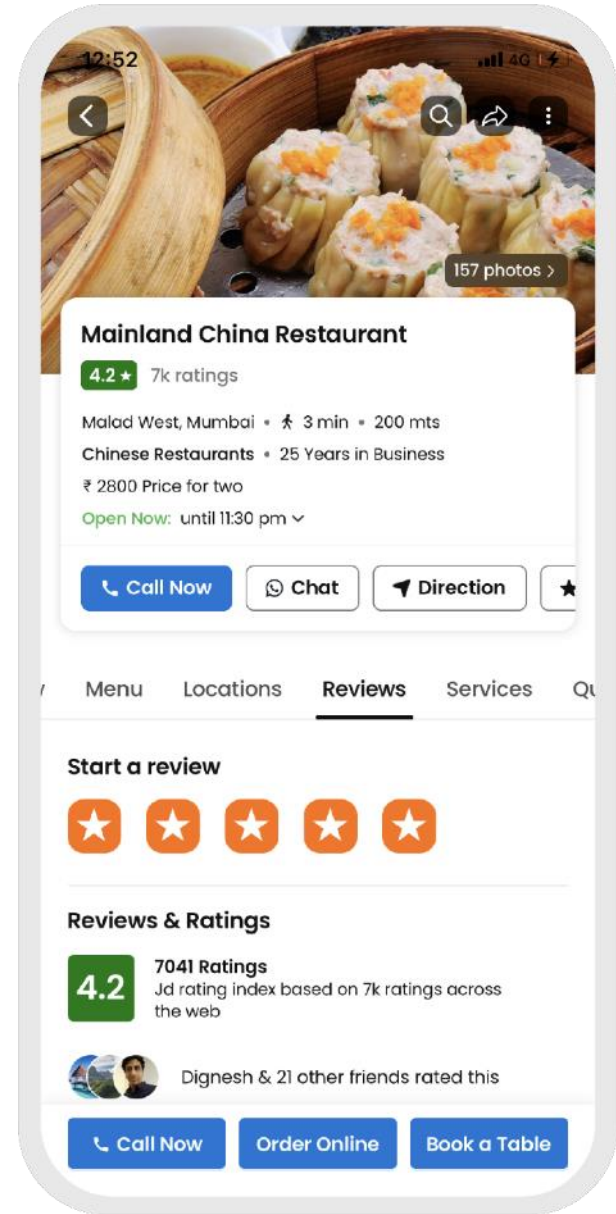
12:52

4G

157 photos >

Mainland China Restaurant

4.2 ★ 7k ratings

Malad West, Mumbai • 3 min • 200 mts

Chinese Restaurants • 25 Years in Business

₹ 2800 Price for two

Open Now: until 11:30 pm

Call Now

Chat

Direction

Menu Locations Reviews Services Q

Start a review

Reviews & Ratings

4.2

7041 Ratings

Jd rating index based on 7k ratings across the web

Dignesh & 21 other friends rated this

Call Now

Order Online

Book a Table